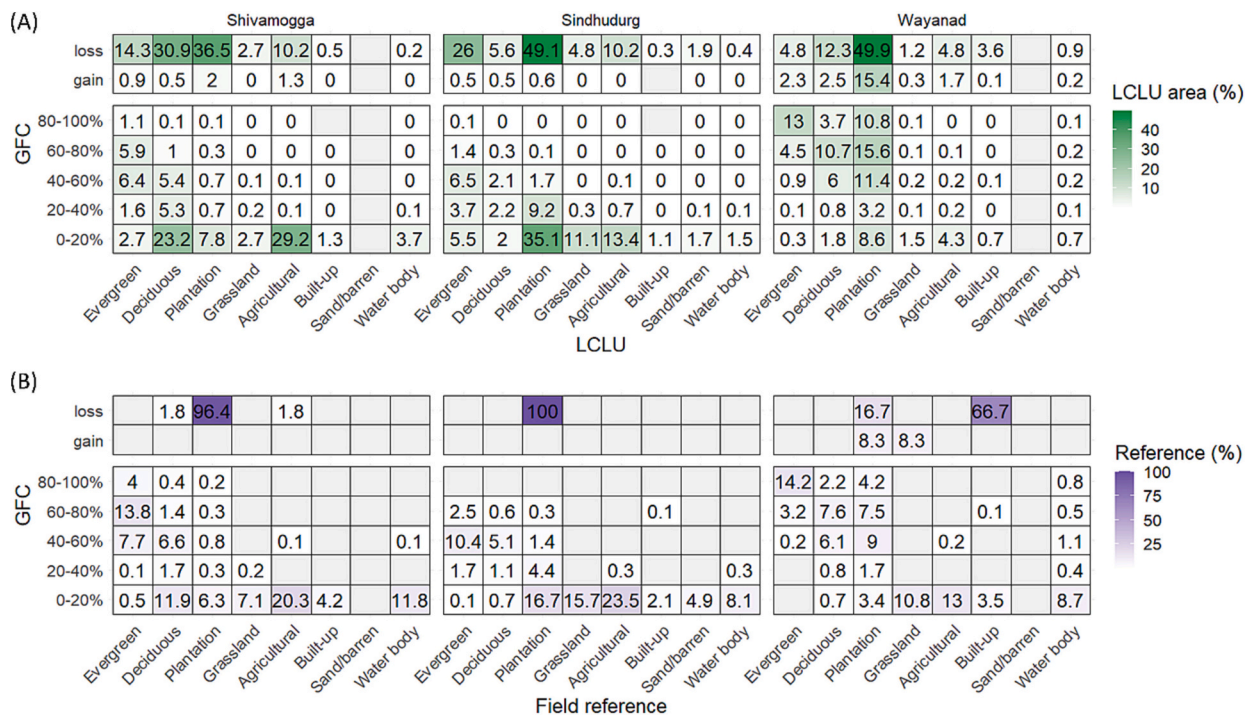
(A)

Shivamogga

| | Evergreen | Deciduous | Plantation | Grassland | Agricultural | Built-up | Sand/barren | Water body |
|---|---|---|---|---|---|---|---|---|
| loss | 14.3 | 30.9 | 36.5 | 2.7 | 10.2 | 0.5 | | 0.2 |
| gain | 0.9 | 0.5 | 2 | 0 | 1.3 | 0 | | 0 |
| 80-100% | 1.1 | 0.1 | 0.1 | 0 | 0 | | | 0 |
| 60-80% | 5.9 | 1 | 0.3 | 0 | 0 | 0 | | 0 |
| 40-60% | 6.4 | 5.4 | 0.7 | 0.1 | 0.1 | 0 | | 0 |
| 20-40% | 1.6 | 5.3 | 0.7 | 0.2 | 0.1 | 0 | | 0.1 |
| 0-20% | 2.7 | 23.2 | 7.8 | 2.7 | 29.2 | 1.3 | | 3.7 |

Sindhudurg

| | Evergreen | Deciduous | Plantation | Grassland | Agricultural | Built-up | Sand/barren | Water body |
|---|---|---|---|---|---|---|---|---|
| loss | 26 | 5.6 | 49.1 | 4.8 | 10.2 | 0.3 | 1.9 | 0.4 |
| gain | 0.5 | 0.5 | 0.6 | 0 | 0 | | 0 | 0 |
| 80-100% | 0.1 | 0 | 0 | 0 | 0 | | 0 | 0 |
| 60-80% | 1.4 | 0.3 | 0.1 | 0 | 0 | 0 | 0 | 0 |
| 40-60% | 6.5 | 2.1 | 1.7 | 0 | 0.1 | 0 | 0 | 0 |
| 20-40% | 3.7 | 2.2 | 9.2 | 0.3 | 0.7 | 0 | 0.1 | 0.1 |
| 0-20% | 5.5 | 2 | 35.1 | 11.1 | 13.4 | 1.1 | 1.7 | 1.5 |

Wayanad

| | Evergreen | Deciduous | Plantation | Grassland | Agricultural | Built-up | Sand/barren | Water body |
|---|---|---|---|---|---|---|---|---|
| loss | 4.8 | 12.3 | 49.9 | 1.2 | 4.8 | 3.6 | | 0.9 |
| gain | 2.3 | 2.5 | 15.4 | 0.3 | 1.7 | 0.1 | | 0.2 |
| 80-100% | 13 | 3.7 | 10.8 | 0.1 | 0 | 0 | | 0.1 |
| 60-80% | 4.5 | 10.7 | 15.6 | 0.1 | 0.1 | 0 | | 0.2 |
| 40-60% | 0.9 | 6 | 11.4 | 0.2 | 0.2 | 0.1 | | 0.2 |
| 20-40% | 0.1 | 0.8 | 3.2 | 0.1 | 0.2 | 0 | | 0.1 |
| 0-20% | 0.3 | 1.8 | 8.6 | 1.5 | 4.3 | 0.7 | | 0.7 |

GFC
LCLU
LCLU area (%)
40
30
20
10

(B)

| | Evergreen | Deciduous | Plantation | Grassland | Agricultural | Built-up | Sand/barren | Water body |
|---|---|---|---|---|---|---|---|---|
| loss | | 1.8 | 96.4 | | 1.8 | | | |
| gain | | | | | | | | |
| 80-100% | 4 | 0.4 | 0.2 | | | | | |
| 60-80% | 13.8 | 1.4 | 0.3 | | | | | |
| 40-60% | 7.7 | 6.6 | 0.8 | | 0.1 | | | 0.1 |
| 20-40% | 0.1 | 1.7 | 0.3 | 0.2 | | | | |
| 0-20% | 0.5 | 11.9 | 6.3 | 7.1 | 20.3 | 4.2 | | 11.8 |

| | Evergreen | Deciduous | Plantation | Grassland | Agricultural | Built-up | Sand/barren | Water body |
|---|---|---|---|---|---|---|---|---|
| loss | | | 100 | | | | | |
| gain | | | | | | | | |
| 80-100% | | | | | | | | |
| 60-80% | 2.5 | 0.6 | 0.3 | | | 0.1 | | |
| 40-60% | 10.4 | 5.1 | 1.4 | | | | | |
| 20-40% | 1.7 | 1.1 | 4.4 | | 0.3 | | | 0.3 |
| 0-20% | 0.1 | 0.7 | 16.7 | 15.7 | 23.5 | 2.1 | 4.9 | 8.1 |

| | Evergreen | Deciduous | Plantation | Grassland | Agricultural | Built-up | Sand/barren | Water body |
|---|---|---|---|---|---|---|---|---|
| loss | | | 16.7 | | | 66.7 | | |
| gain | | | 8.3 | 8.3 | | | | |
| 80-100% | 14.2 | 2.2 | 4.2 | | | | | 0.8 |
| 60-80% | 3.2 | 7.6 | 7.5 | | | 0.1 | | 0.5 |
| 40-60% | 0.2 | 6.1 | 9 | | 0.2 | | | 1.1 |
| 20-40% | | 0.8 | 1.7 | | | | | 0.4 |
| 0-20% | | 0.7 | 3.4 | 10.8 | 13 | 3.5 | | 8.7 |

GFC
Field reference
Reference (%)
100
75
50
25